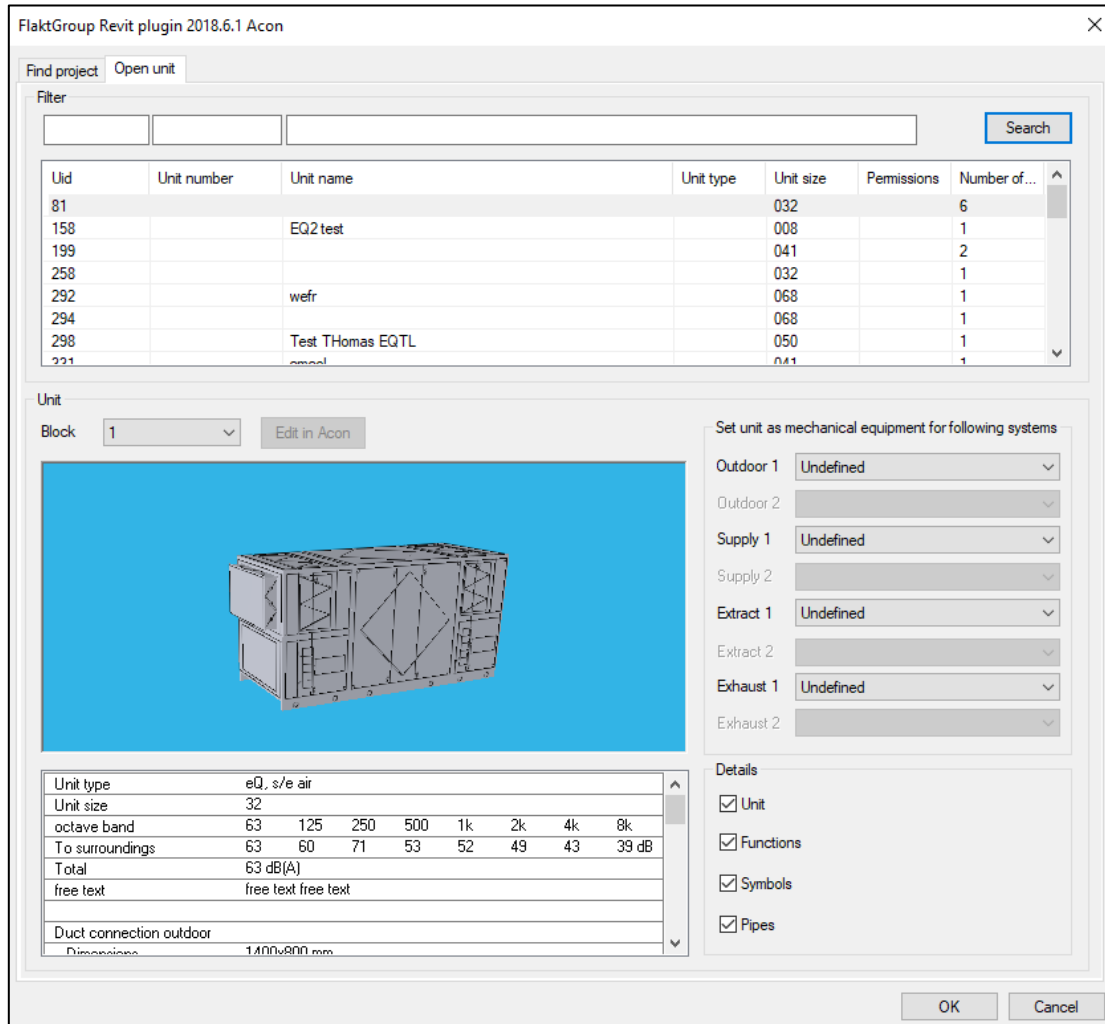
FlaktGroup Revit plugin 2018.6.1 Acon

Find project | Open unit

Filter

Search

| Uid | Unit number | Unit name | Unit type | Unit size | Permissions | Number of... |
|---|---|---|---|---|---|---|
| 81 | | | | 032 | | 6 |
| 158 | | EQ2 test | | 008 | | 1 |
| 199 | | | | 041 | | 2 |
| 258 | | | | 032 | | 1 |
| 292 | | wefr | | 068 | | 1 |
| 294 | | | | 068 | | 1 |
| 298 | | Test THomas EQTL | | 050 | | 1 |
| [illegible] | | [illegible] | | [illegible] | | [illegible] |

Unit

Block 1

Edit in Acon

Set unit as mechanical equipment for following systems

Outdoor 1 Undefined

Outdoor 2

Supply 1 Undefined

Supply 2

Extract 1 Undefined

Extract 2

Exhaust 1 Undefined

Exhaust 2

| | | | | | | | | |
|---|---|---|---|---|---|---|---|---|
| Unit type | eQ, s/e air | | | | | | | |
| Unit size | 32 | | | | | | | |
| octave band | 63 | 125 | 250 | 500 | 1k | 2k | 4k | 8k |
| To surroundings | 63 | 60 | 71 | 53 | 52 | 49 | 43 | 39 dB |
| Total | 63 dB(A) | | | | | | | |
| free text | free text free text | | | | | | | |
| | | | | | | | | |
| Duct connection outdoor | | | | | | | | |
| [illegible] | 1400x800 mm | | | | | | | |

Details

Unit

Functions

Symbols

Pipes

OK

Cancel